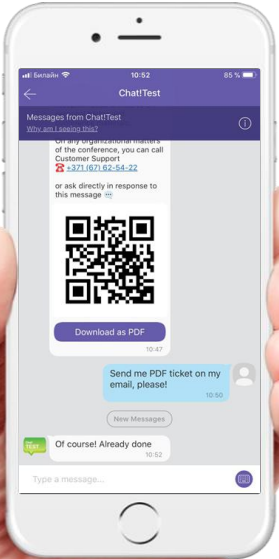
Билайн 10:52 85 %

Chat!Test

Messages from Chat!Test
Why am I seeing this?

On any organizational matters of the conference, you can call Customer Support
☎ +371 (67) 62-54-22

or ask directly in response to this message

Download as PDF
10:47

Send me PDF ticket on my email, please!
10:50

New Messages

Of course! Already done
10:52

Type a message...